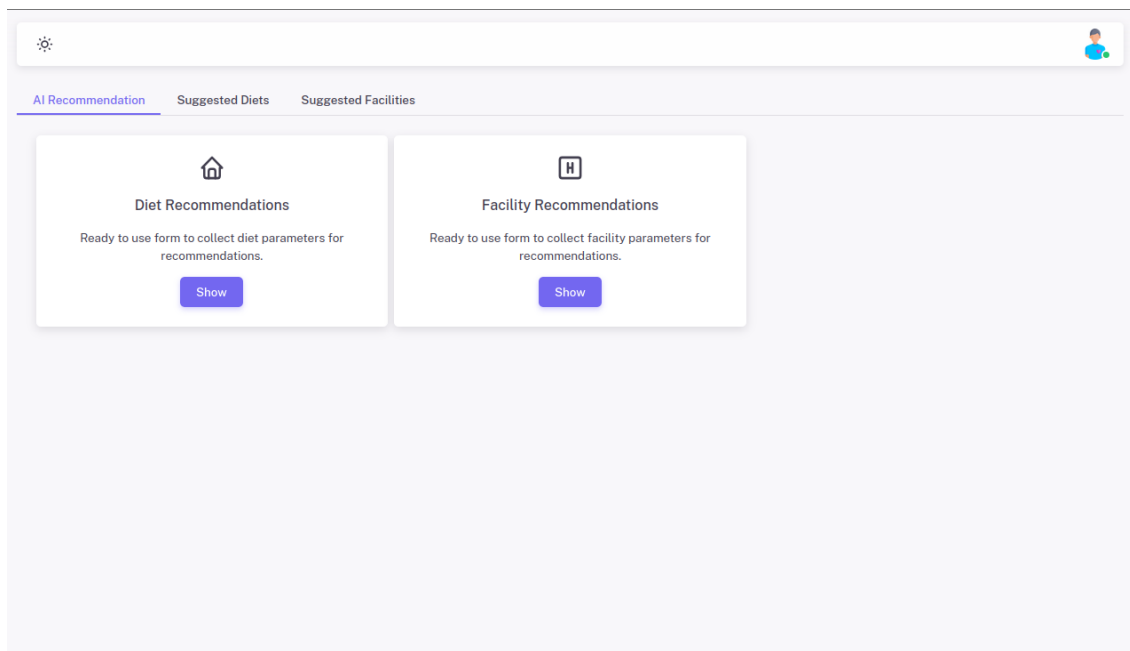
AI Recommendation Suggested Diets Suggested Facilities

Diet Recommendations

Ready to use form to collect diet parameters for recommendations.

Show

H

Facility Recommendations

Ready to use form to collect facility parameters for recommendations.

Show